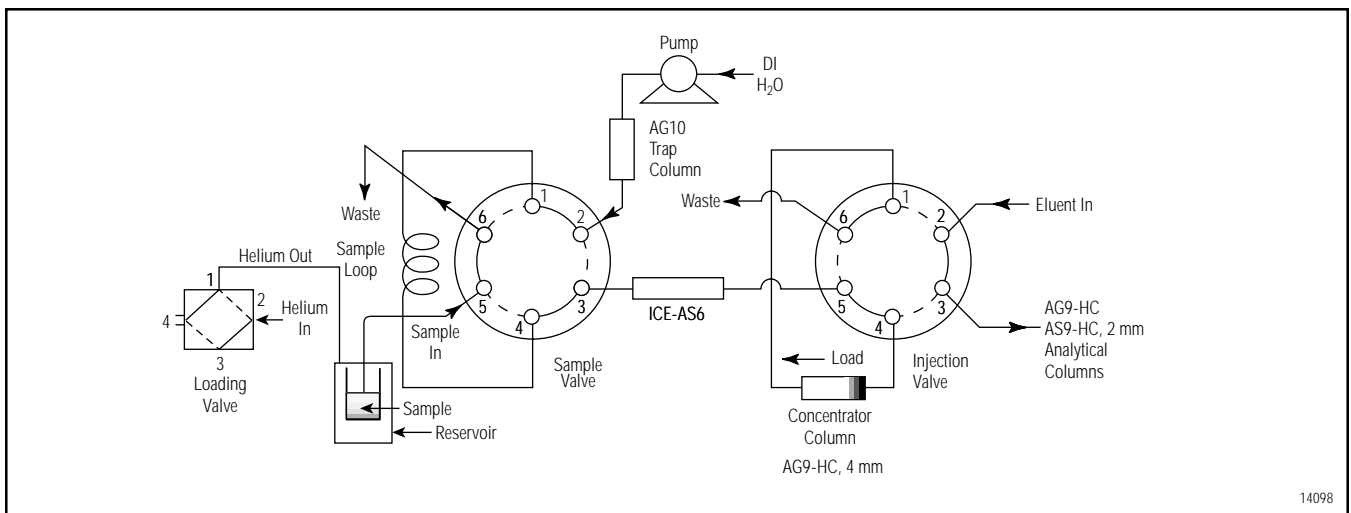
Pump
DI
$H_2O$
AG10
Trap
Column
Waste
Sample
Loop
1
2
6
5
4
3
Helium Out
1
2
Helium
In
4
3
Loading
Valve
Sample
In
Sample
Reservoir
Sample
Valve
ICE-AS6
Waste
1
2
6
5
4
3
Eluent In
AG9-HC
AS9-HC, 2 mm
Analytical
Columns
Load
Injection
Valve
Concentrator
Column
AG9-HC, 4 mm
14098